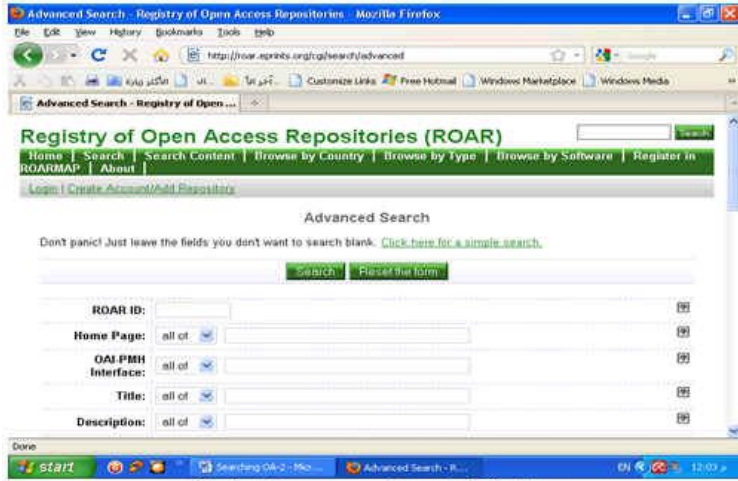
Advanced Search - Registry of Open Access Repositories - Mozilla Firefox

File Edit View History Bookmarks Tools Help

http://roar.eprints.org/cgi/search/advanced

Google

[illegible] Customize Links Free Hotmail Windows Marketplace Windows Media

Advanced Search - Registry of Open ...

Registry of Open Access Repositories (ROAR)

Search

Home | Search | Search Content | Browse by Country | Browse by Type | Browse by Software | Register in ROARMAP | About |

Login | Create Account/Add Repository

Advanced Search

Don't panic! Just leave the fields you don't want to search blank. Click here for a simple search.

Search | Reset the form

ROAR ID:

Home Page: all of

OAI-PMH Interface: all of

Title: all of

Description: all of

Done

start | Searching OA-2 - Mic... | Advanced Search - R... | EN | 12:03